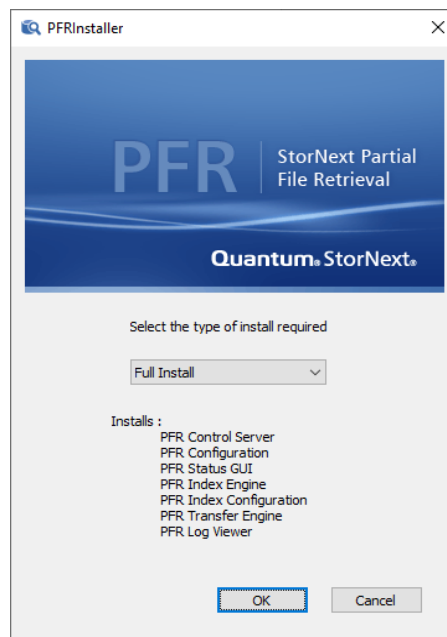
PFRInstaller

PFR
StorNext Partial File Retrieval

Quantum. StorNext.

Select the type of install required

Full Install

Installs :
PFR Control Server
PFR Configuration
PFR Status GUI
PFR Index Engine
PFR Index Configuration
PFR Transfer Engine
PFR Log Viewer

OK
Cancel